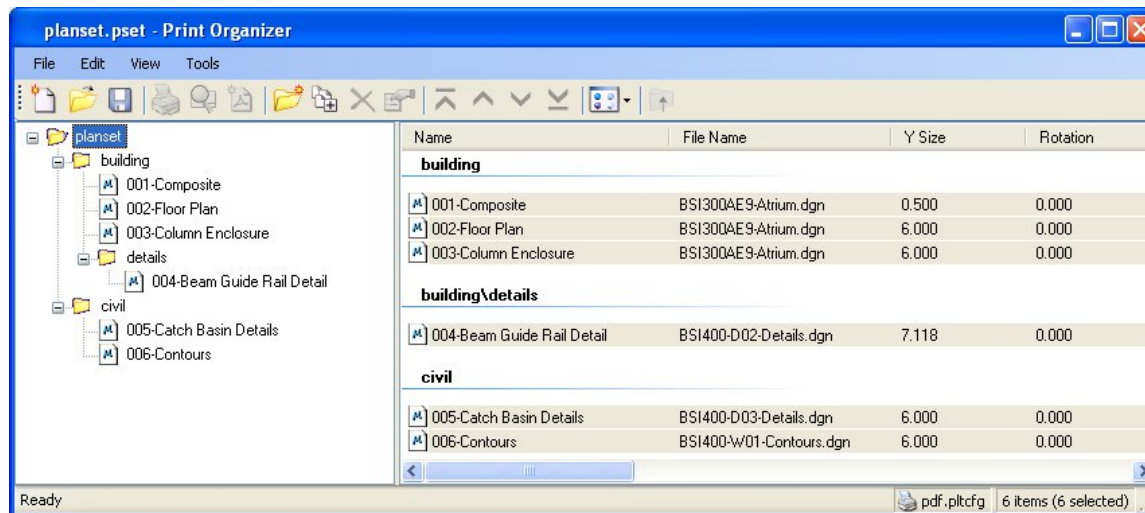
planset.pset - Print Organizer

File Edit View Tools

planset
building
001-Composite
002-Floor Plan
003-Column Enclosure
details
004-Beam Guide Rail Detail
civil
005-Catch Basin Details
006-Contours

| Name | File Name | Y Size | Rotation |
|---|---|---|---|
| **building** | | | |
| 001-Composite | BSI300AE9-Atrium.dgn | 0.500 | 0.000 |
| 002-Floor Plan | BSI300AE9-Atrium.dgn | 6.000 | 0.000 |
| 003-Column Enclosure | BSI300AE9-Atrium.dgn | 6.000 | 0.000 |
| **building\details** | | | |
| 004-Beam Guide Rail Detail | BSI400-D02-Details.dgn | 7.118 | 0.000 |
| **civil** | | | |
| 005-Catch Basin Details | BSI400-D03-Details.dgn | 6.000 | 0.000 |
| 006-Contours | BSI400-W01-Contours.dgn | 6.000 | 0.000 |

Ready | pdf.pltcfg | 6 items (6 selected)